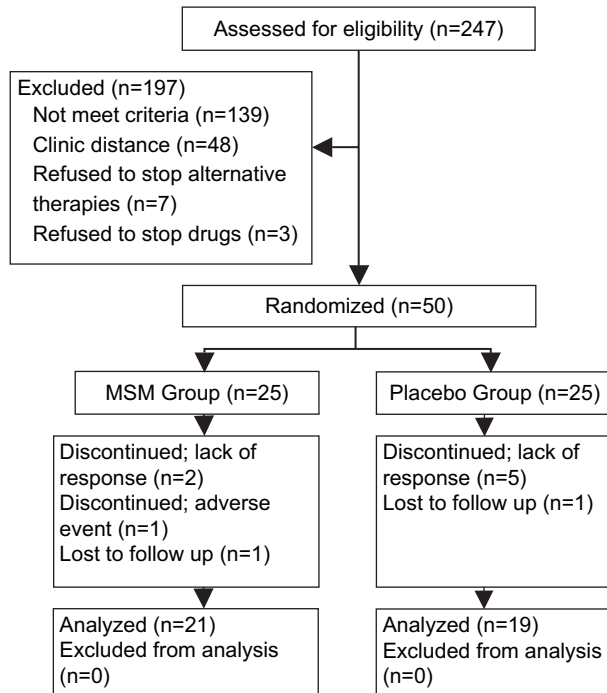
Assessed for eligibility (n=247)

Excluded (n=197)
Not meet criteria (n=139)
Clinic distance (n=48)
Refused to stop alternative therapies (n=7)
Refused to stop drugs (n=3)

Randomized (n=50)

MSM Group (n=25)

Placebo Group (n=25)

Discontinued; lack of response (n=2)
Discontinued; adverse event (n=1)
Lost to follow up (n=1)

Discontinued; lack of response (n=5)
Lost to follow up (n=1)

Analyzed (n=21)
Excluded from analysis (n=0)

Analyzed (n=19)
Excluded from analysis (n=0)